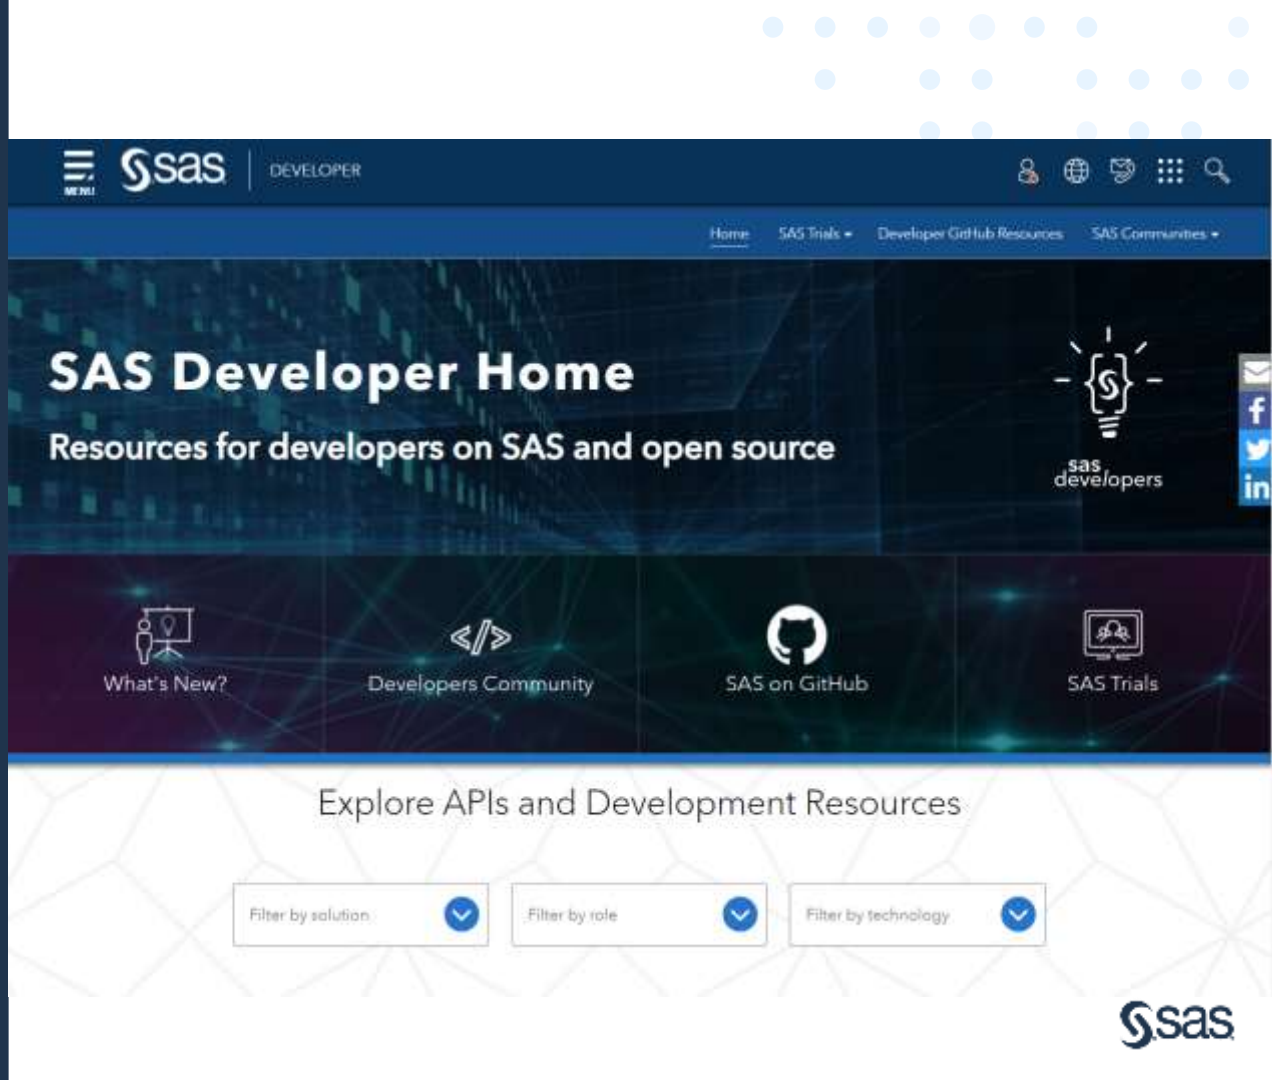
MENU sas DEVELOPER

Home SAS Trials Developer GitHub Resources SAS Communities

SAS Developer Home

Resources for developers on SAS and open source

sas developers

What's New?

Developers Community

SAS on GitHub

SAS Trials

Explore APIs and Development Resources

Filter by solution

Filter by role

Filter by technology

sas